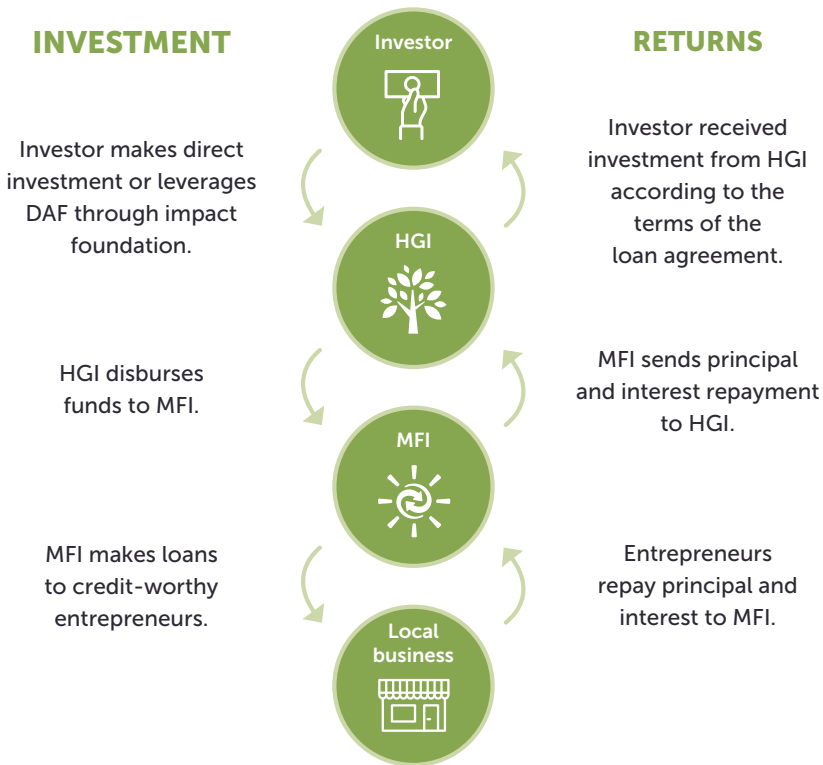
INVESTMENT

Investor

RETURNS

Investor makes direct investment or leverages DAF through impact foundation.

Investor received investment from HGI according to the terms of the loan agreement.

HGI

HGI disburses funds to MFI.

MFI sends principal and interest repayment to HGI.

MFI

MFI makes loans to credit-worthy entrepreneurs.

Entrepreneurs repay principal and interest to MFI.

Local business